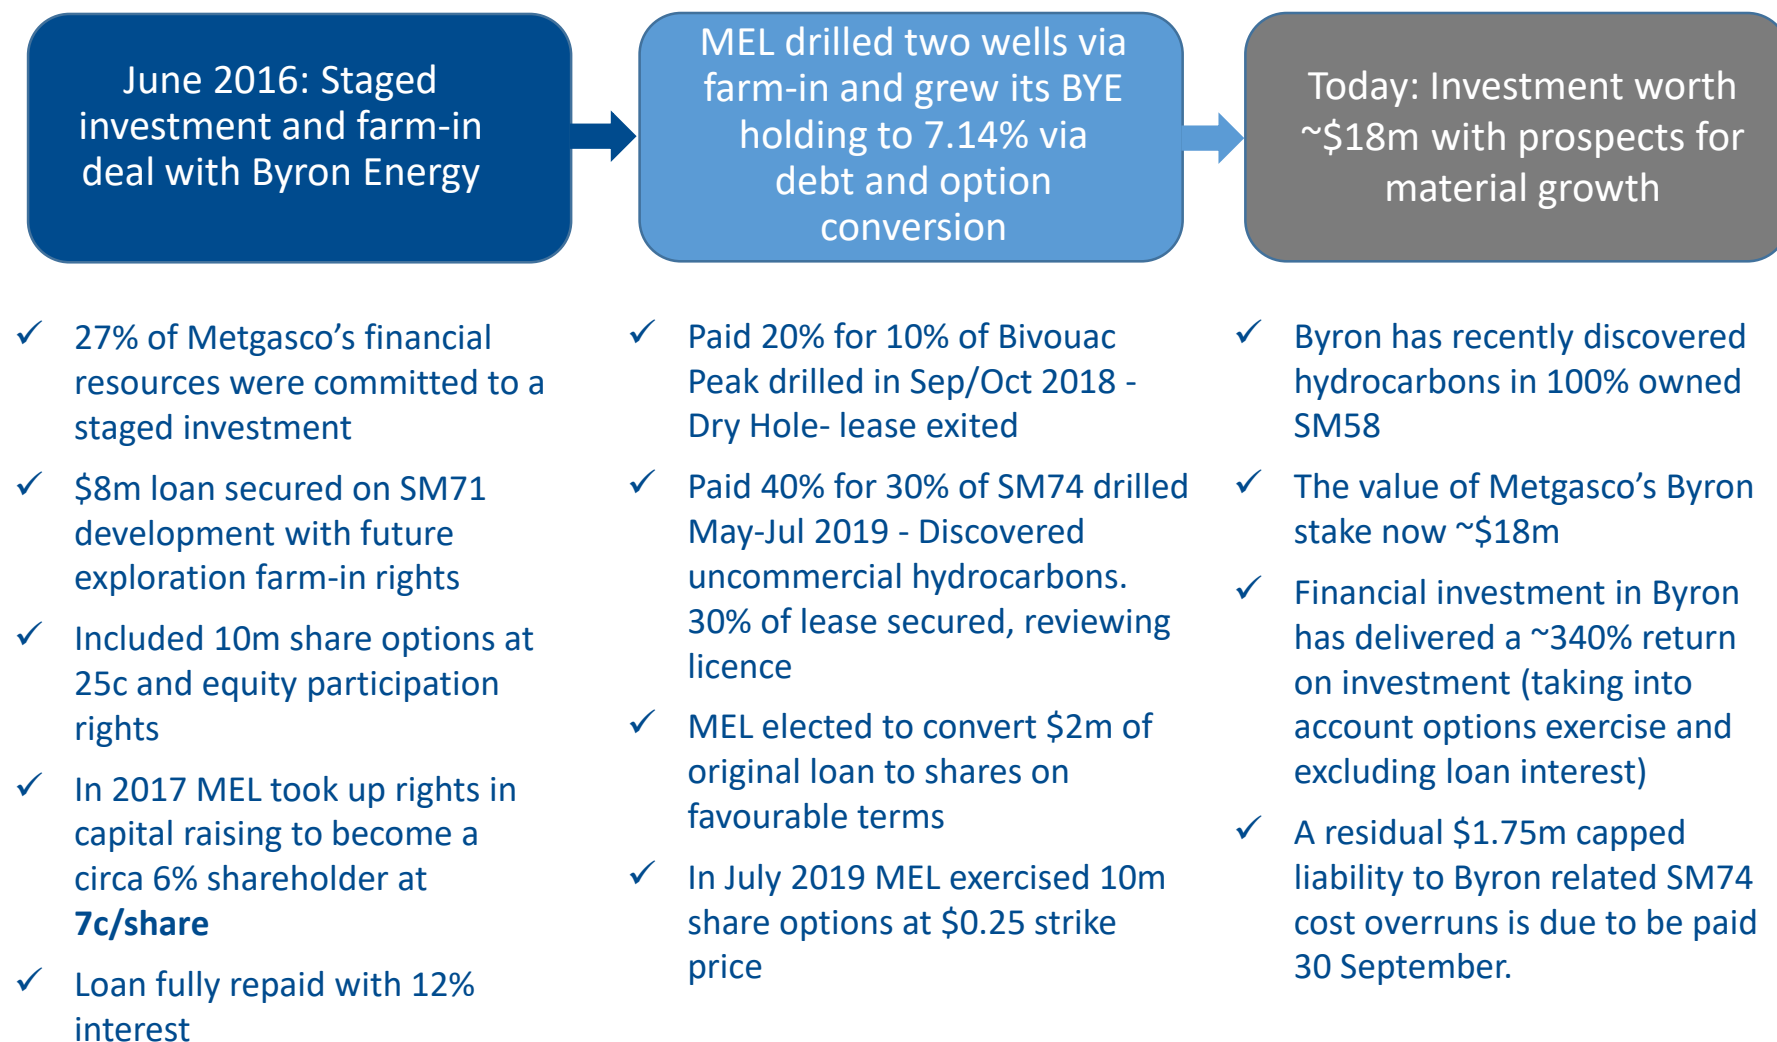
June 2016: Staged investment and farm-in deal with Byron Energy

MEL drilled two wells via farm-in and grew its BYE holding to 7.14% via debt and option conversion

Today: Investment worth ~$18m with prospects for material growth

✓ 27% of Metgasco's financial resources were committed to a staged investment

✓ $8m loan secured on SM71 development with future exploration farm-in rights

✓ Included 10m share options at 25c and equity participation rights

✓ In 2017 MEL took up rights in capital raising to become a circa 6% shareholder at **7c/share**

✓ Loan fully repaid with 12% interest

✓ Paid 20% for 10% of Bivouac Peak drilled in Sep/Oct 2018 - Dry Hole- lease exited

✓ Paid 40% for 30% of SM74 drilled May-Jul 2019 - Discovered uncommercial hydrocarbons. 30% of lease secured, reviewing licence

✓ MEL elected to convert $2m of original loan to shares on favourable terms

✓ In July 2019 MEL exercised 10m share options at $0.25 strike price

✓ Byron has recently discovered hydrocarbons in 100% owned SM58

✓ The value of Metgasco's Byron stake now ~$18m

✓ Financial investment in Byron has delivered a ~340% return on investment (taking into account options exercise and excluding loan interest)

✓ A residual $1.75m capped liability to Byron related SM74 cost overruns is due to be paid 30 September.